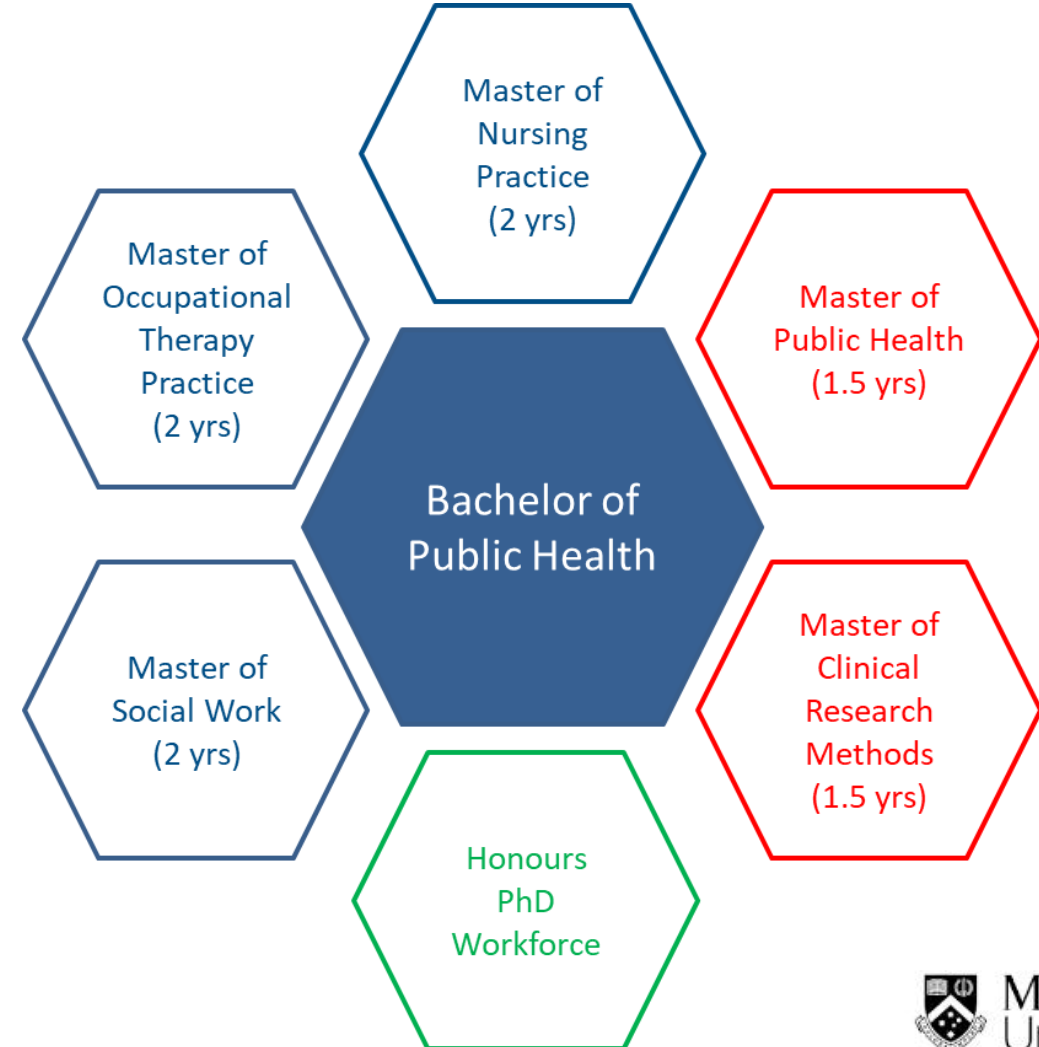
Master of Nursing Practice (2 yrs)

Master of Occupational Therapy Practice (2 yrs)

Master of Public Health (1.5 yrs)

Bachelor of Public Health

Master of Social Work (2 yrs)

Master of Clinical Research Methods (1.5 yrs)

Honours PhD Workforce

M
U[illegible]